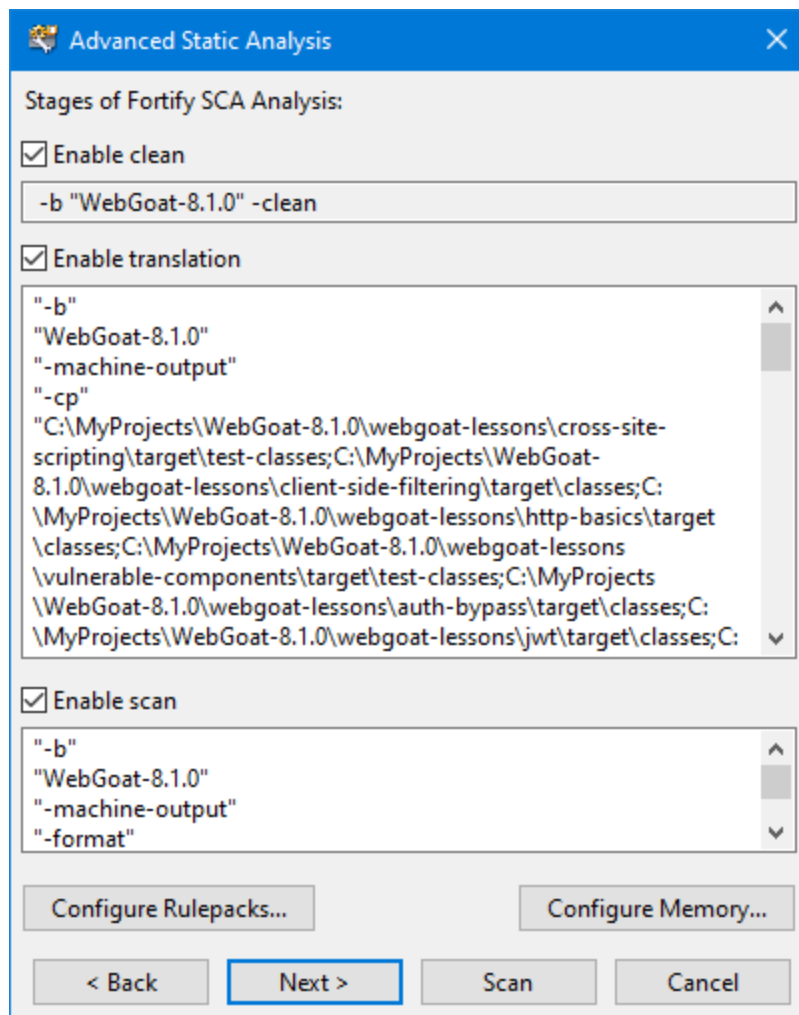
Advanced Static Analysis

Stages of Fortify SCA Analysis:

Enable clean

-b "WebGoat-8.1.0" -clean

Enable translation

"-b"
"WebGoat-8.1.0"
"-machine-output"
"-cp"
"C:\MyProjects\WebGoat-8.1.0\webgoat-lessons\cross-site-scripting\target\test-classes;C:\MyProjects\WebGoat-8.1.0\webgoat-lessons\client-side-filtering\target\classes;C:\MyProjects\WebGoat-8.1.0\webgoat-lessons\http-basics\target\classes;C:\MyProjects\WebGoat-8.1.0\webgoat-lessons\vulnerable-components\target\test-classes;C:\MyProjects\WebGoat-8.1.0\webgoat-lessons\auth-bypass\target\classes;C:\MyProjects\WebGoat-8.1.0\webgoat-lessons\jwt\target\classes;C:

Enable scan

"-b"
"WebGoat-8.1.0"
"-machine-output"
"-format"

Configure Rulepacks...

Configure Memory...

< Back

Next >

Scan

Cancel